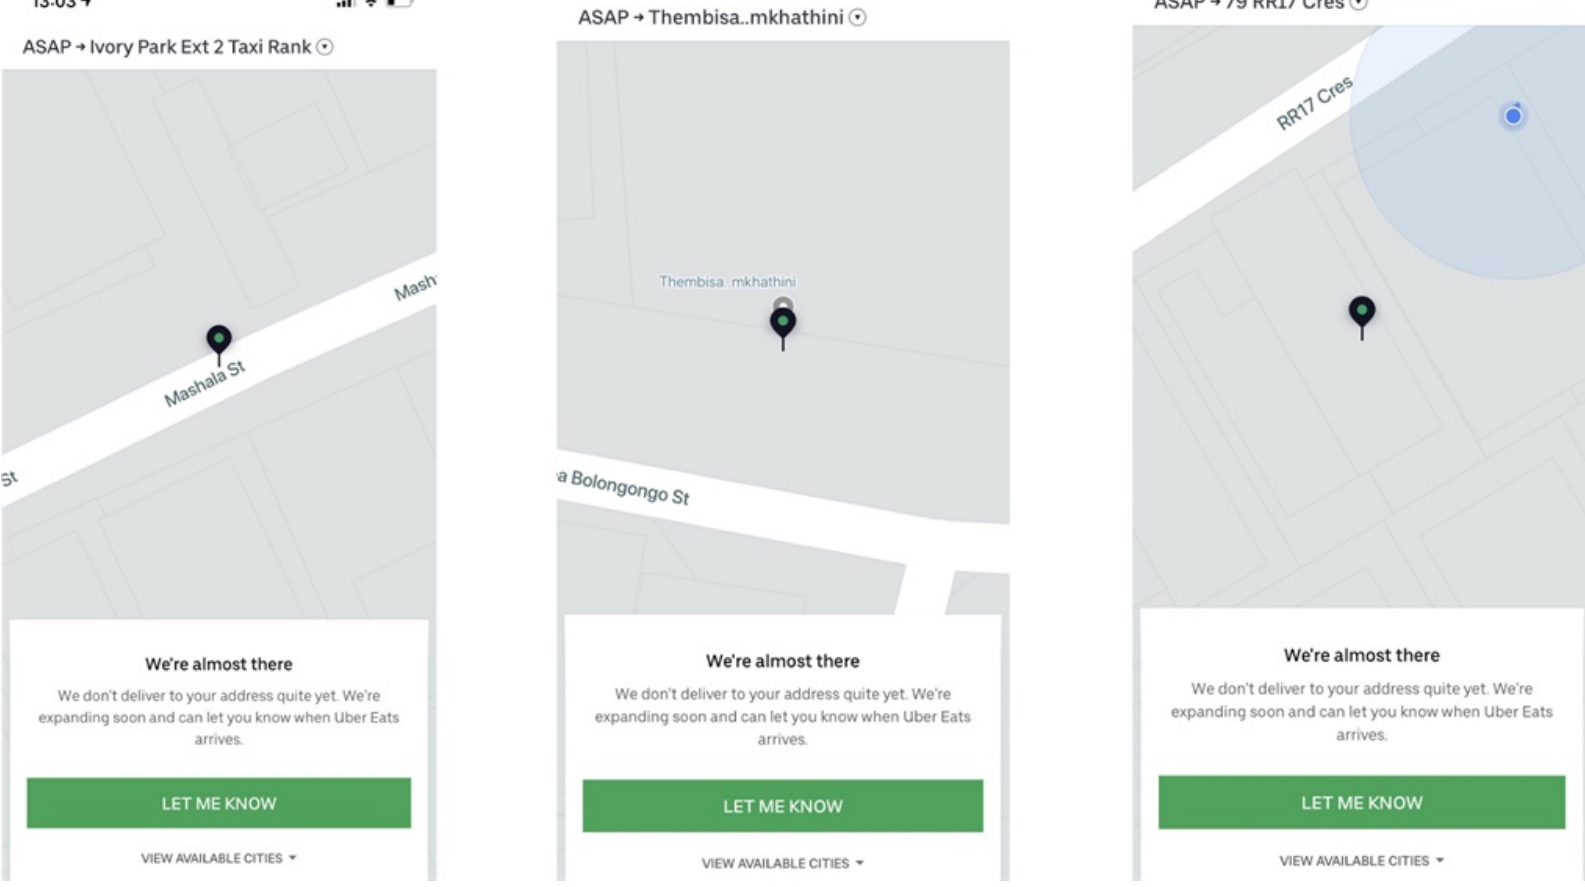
13:03

ASAP → Ivory Park Ext 2 Taxi Rank

Mash

Mashala St

St

We're almost there

We don't deliver to your address quite yet. We're expanding soon and can let you know when Uber Eats arrives.

LET ME KNOW

VIEW AVAILABLE CITIES

ASAP → Thembisa..mkhathini

Thembisa..mkhathini

a Bolongongo St

We're almost there

We don't deliver to your address quite yet. We're expanding soon and can let you know when Uber Eats arrives.

LET ME KNOW

VIEW AVAILABLE CITIES

ASAP → 79 RR17 Cres

RR17 Cres

We're almost there

We don't deliver to your address quite yet. We're expanding soon and can let you know when Uber Eats arrives.

LET ME KNOW

VIEW AVAILABLE CITIES